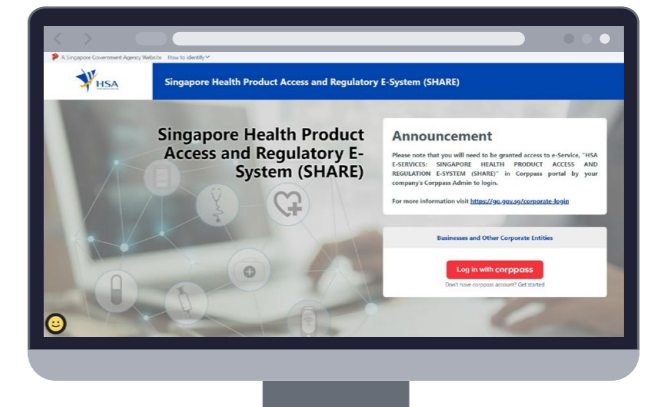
A Singapore Government Agency Website How to identify

HSA

Singapore Health Product Access and Regulatory E-System (SHARE)

Singapore Health Product Access and Regulatory E-System (SHARE)

Announcement

Please note that you will need to be granted access to e-Service, "HSA E-SERVICES: SINGAPORE HEALTH PRODUCT ACCESS AND REGULATION E-SYSTEM (SHARE)" in Corppass portal by your company's Corppass Admin to login.

For more information visit https://go.gov.sg/corporate-login

Businesses and Other Corporate Entities

Log in with corppass

Don't have corppass account? Get started